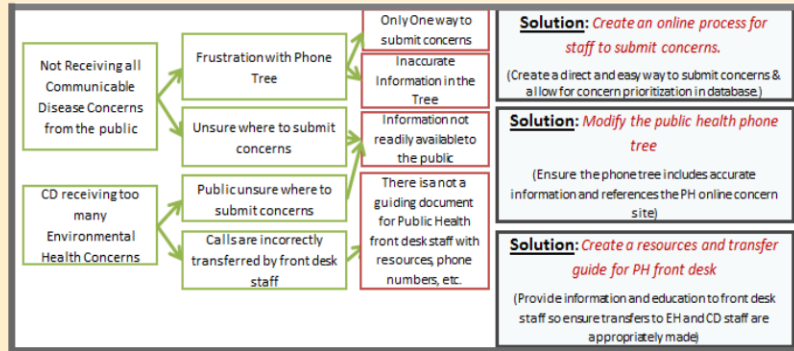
Not Receiving all Communicable Disease Concerns from the public

CD receiving too many Environmental Health Concerns

Frustration with Phone Tree

Unsure where to submit concerns

Public unsure where to submit concerns

Calls are incorrectly transferred by front desk staff

Only One way to submit concerns

Inaccurate Information in the Tree

Information not readily available to the public

There is a not a guiding document for Public Health front desk staff with resources, phone numbers, etc.

Solution: Create an online process for staff to submit concerns.

(Create a direct and easy way to submit concerns & allow for concern prioritization in database.)

Solution: Modify the public health phone tree

(Ensure the phone tree includes accurate information and references the PH online concern site)

Solution: Create a resources and transfer guide for PH front desk

(Provide information and education to front desk staff so ensure transfers to EH and CD staff are appropriately made)